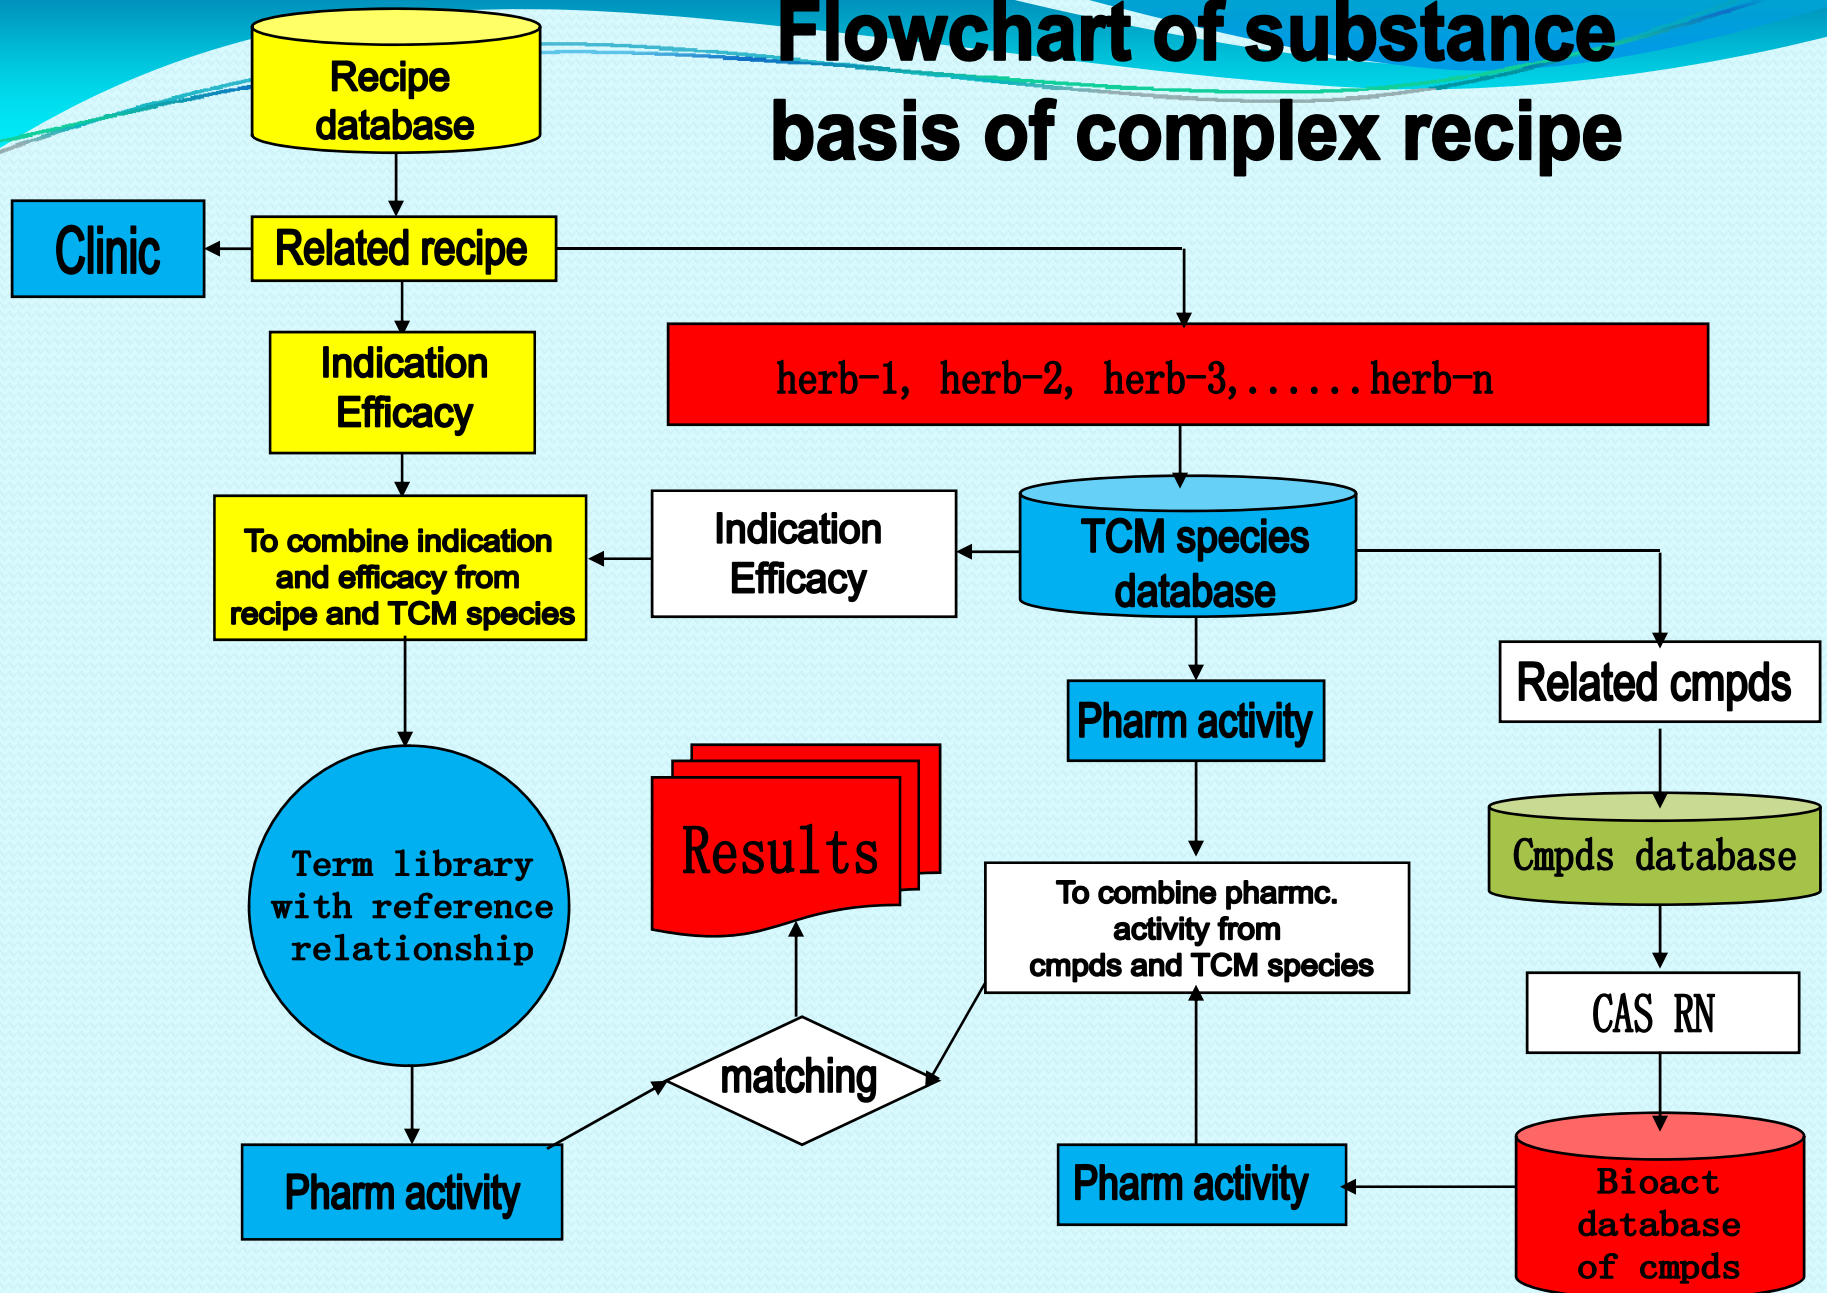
Flowchart of substance basis of complex recipe

Recipe database

Clinic

Related recipe

Indication Efficacy

herb-1, herb-2, herb-3,......herb-n

To combine indication and efficacy from recipe and TCM species

Indication Efficacy

TCM species database

Related cmpds

Pharm activity

Term library with reference relationship

Results

Cmpds database

To combine pharmc. activity from cmpds and TCM species

CAS RN

matching

Pharm activity

Pharm activity

Bioact database of cmpds